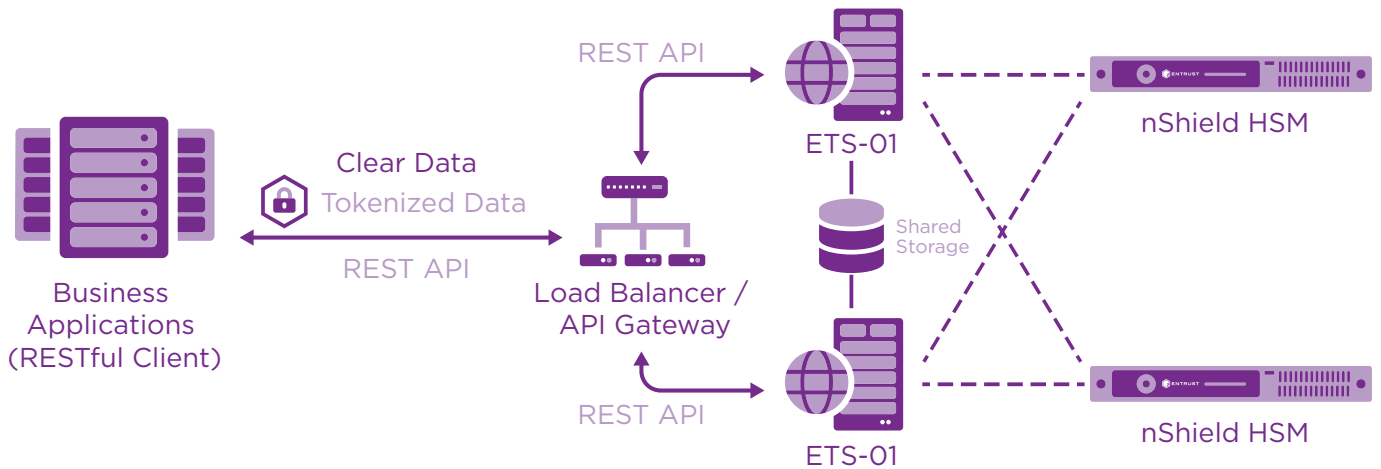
REST API

ETS-01

nShield HSM

ENTRUST

Clear Data

Tokenized Data

Shared Storage

REST API

Business Applications (RESTful Client)

Load Balancer / API Gateway

REST API

ETS-01

nShield HSM

ENTRUST